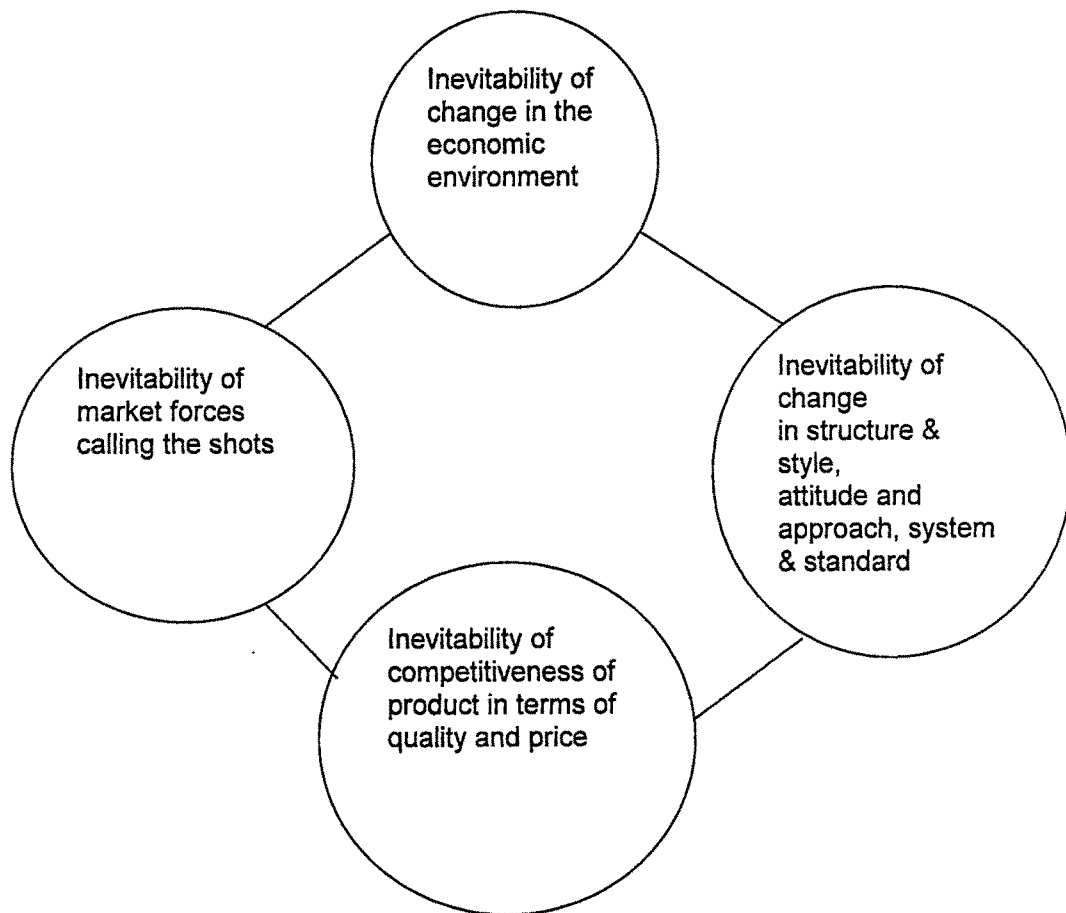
Inevitability of change in the economic environment

Inevitability of market forces calling the shots

Inevitability of change in structure & style, attitude and approach, system & standard

Inevitability of competitiveness of product in terms of quality and price